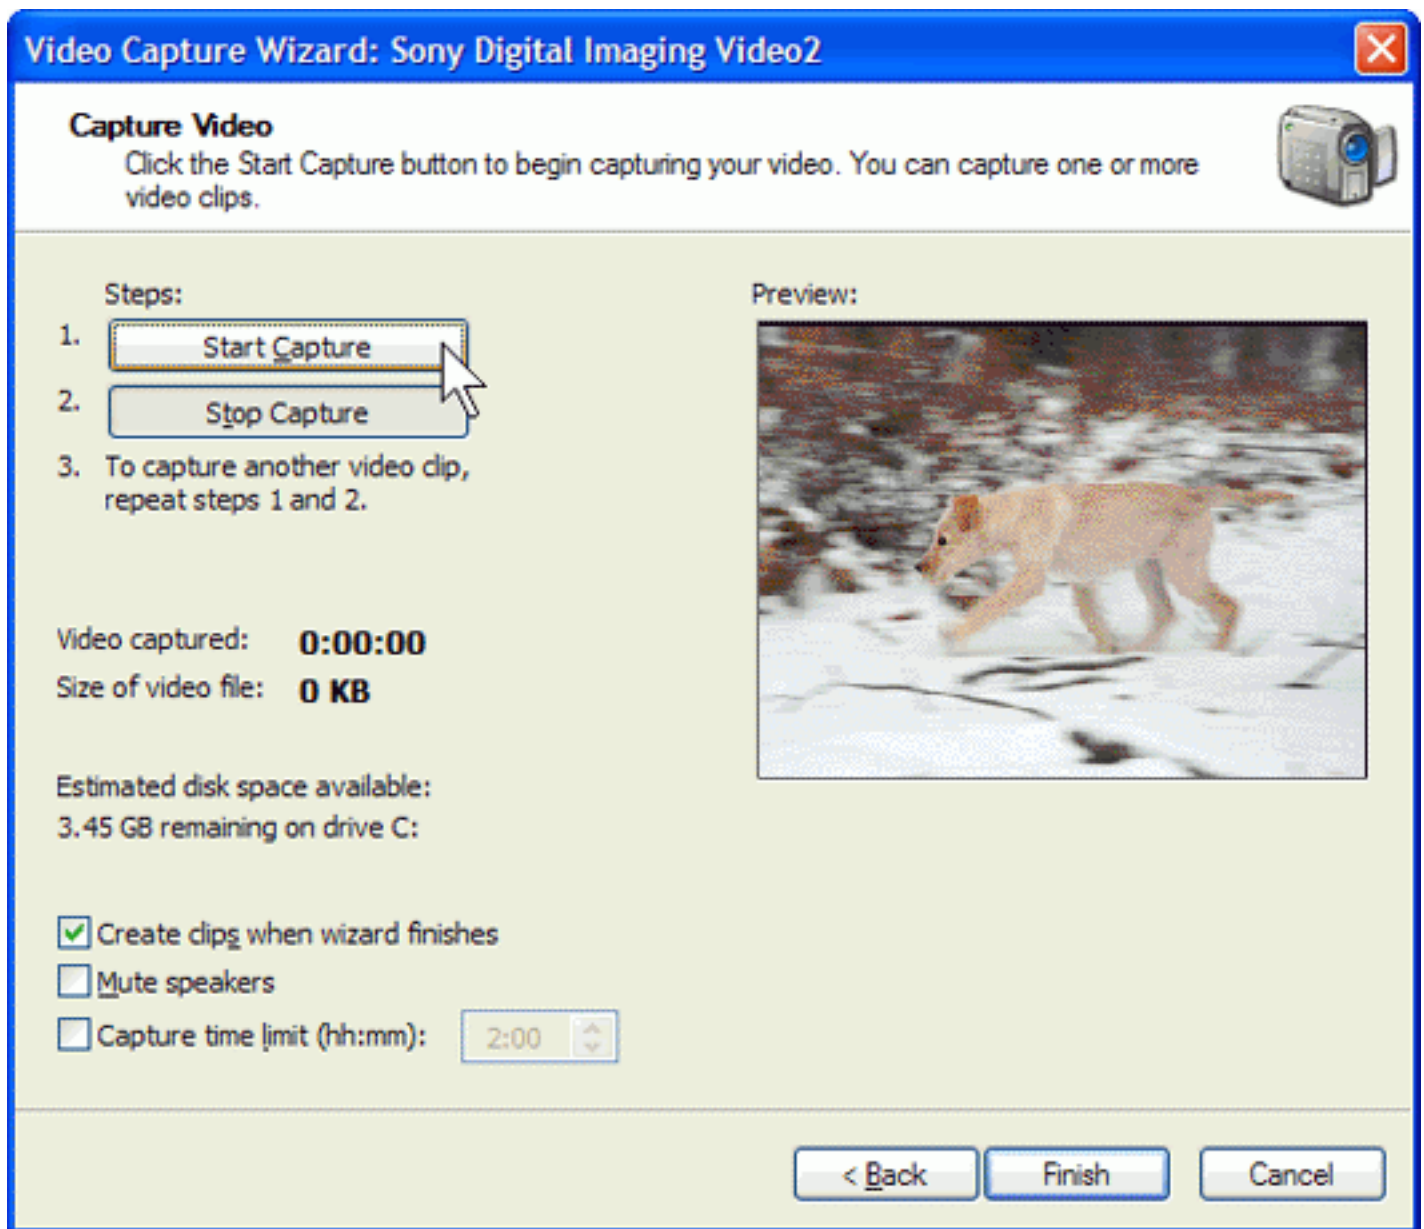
Video Capture Wizard: Sony Digital Imaging Video2

Capture Video
Click the Start Capture button to begin capturing your video. You can capture one or more video clips.

Steps:

1. Start Capture

2. Stop Capture

3. To capture another video clip, repeat steps 1 and 2.

Preview:

Video captured: 0:00:00
Size of video file: 0 KB

Estimated disk space available:
3.45 GB remaining on drive C:

Create clips when wizard finishes
Mute speakers
Capture time limit (hh:mm): 2:00

< Back Finish Cancel